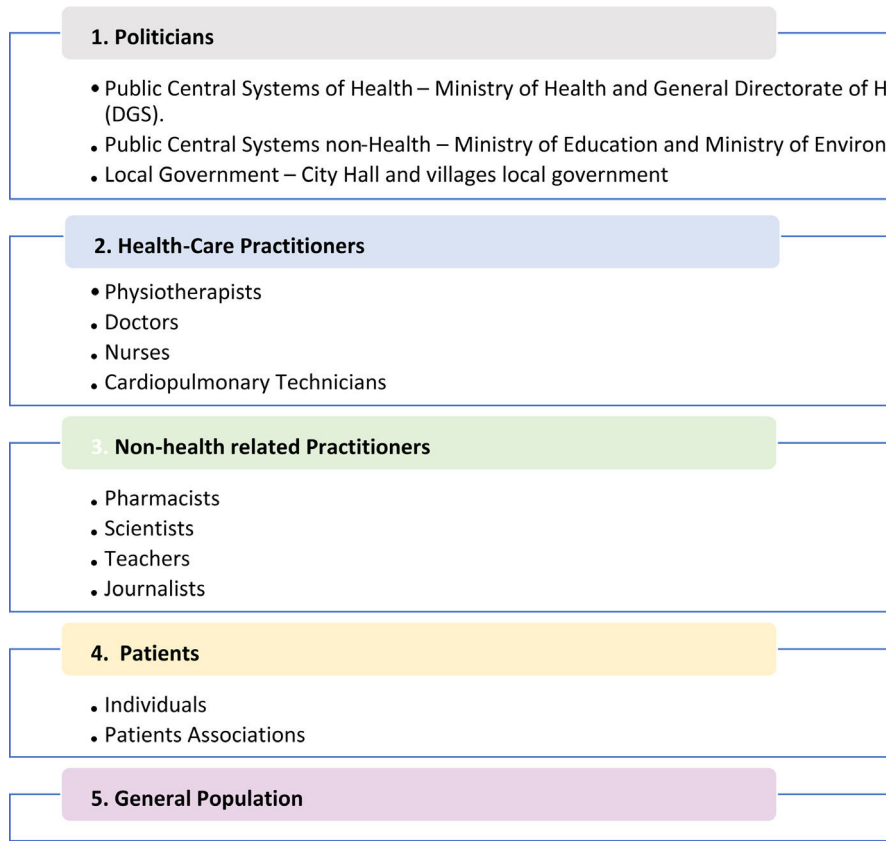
1. Politicians

• Public Central Systems of Health – Ministry of Health and General Directorate of H (DGS).
• Public Central Systems non-Health – Ministry of Education and Ministry of Environ
• Local Government – City Hall and villages local government

2. Health-Care Practitioners

• Physiotherapists
• Doctors
• Nurses
• Cardiopulmonary Technicians

3. Non-health related Practitioners

• Pharmacists
• Scientists
• Teachers
• Journalists

4. Patients

• Individuals
• Patients Associations

5. General Population